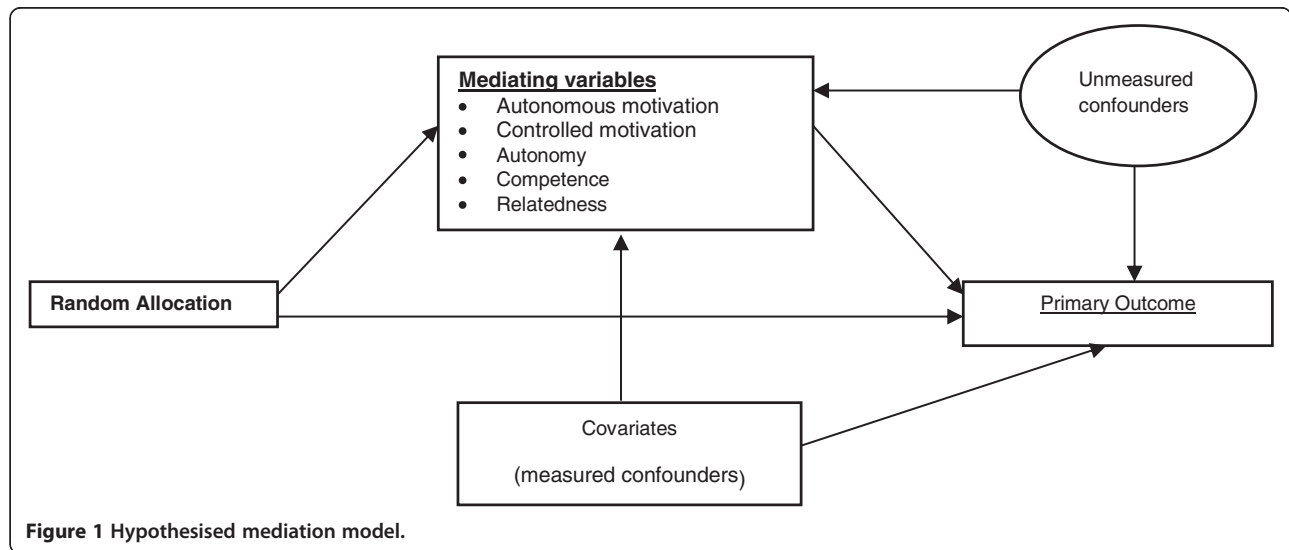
**Mediating variables**
- Autonomous motivation
- Controlled motivation
- Autonomy
- Competence
- Relatedness

Unmeasured confounders

Random Allocation

Primary Outcome

Covariates

(measured confounders)

**Figure 1 Hypothesised mediation model.**